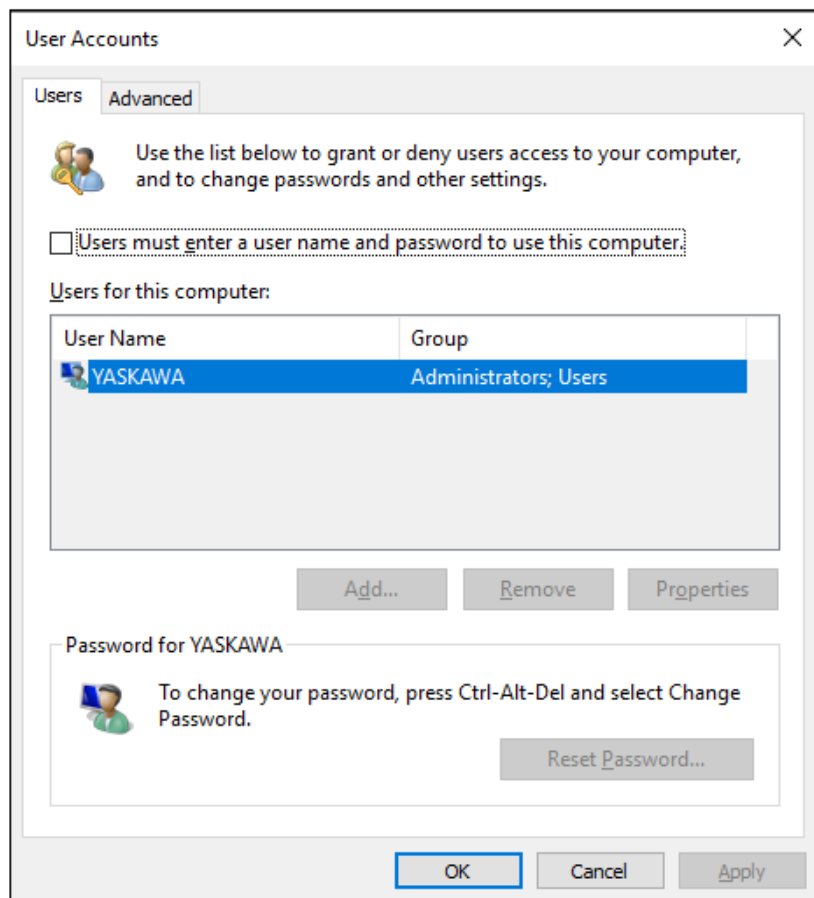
User Accounts
×

Users
Advanced

Use the list below to grant or deny users access to your computer, and to change passwords and other settings.

Users must enter a user name and password to use this computer.

Users for this computer:

| User Name | Group |
|---|---|
| YASKAWA | Administrators; Users |

Add...
Remove
Properties

Password for YASKAWA

To change your password, press Ctrl-Alt-Del and select Change Password.

Reset Password...

OK
Cancel
Apply